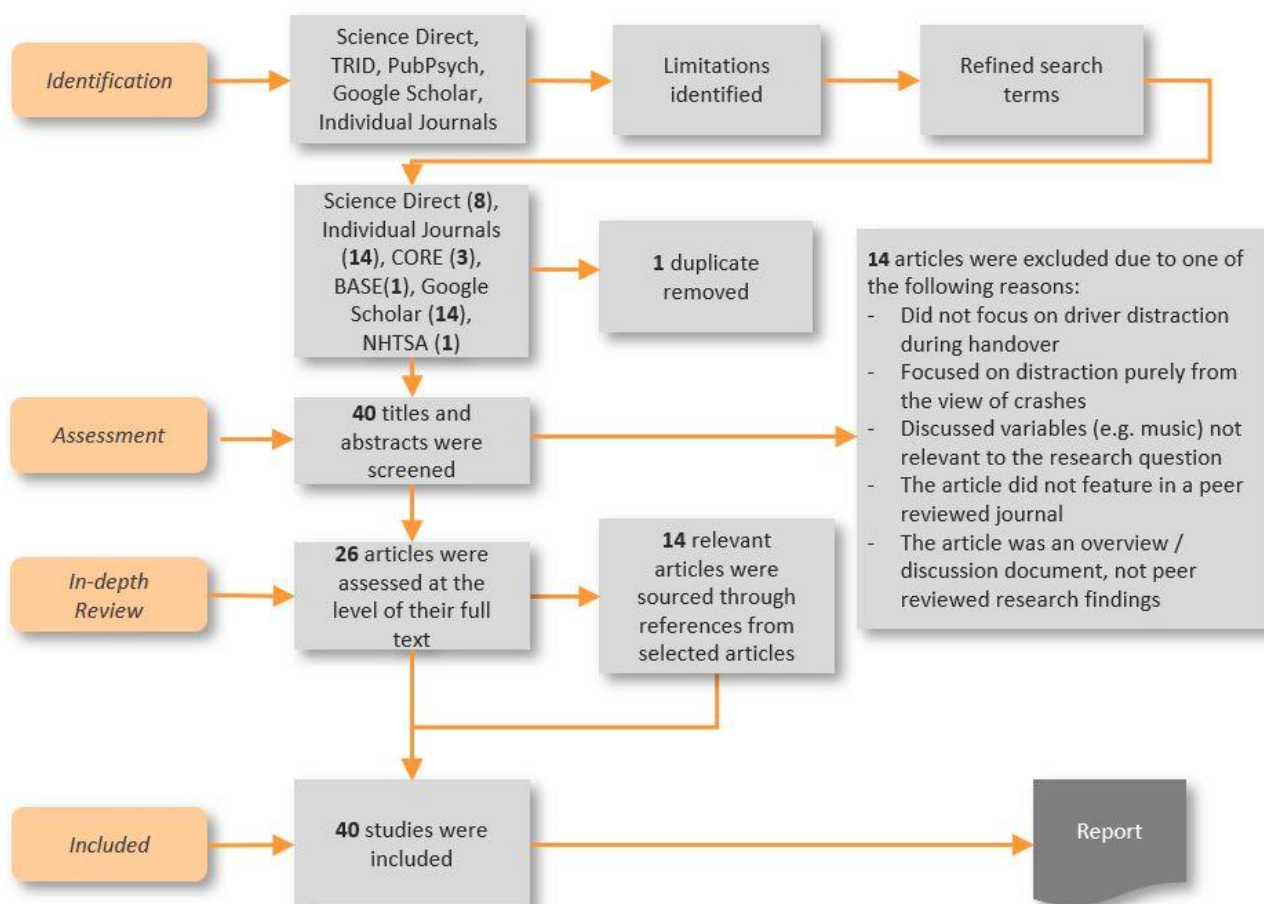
Identification

Science Direct, TRID, PubPsych, Google Scholar, Individual Journals

Limitations identified

Refined search terms

Science Direct (**8**), Individual Journals (**14**), CORE (**3**), BASE(**1**), Google Scholar (**14**), NHTSA (**1**)

**1** duplicate removed

**14** articles were excluded due to one of the following reasons:
- Did not focus on driver distraction during handover
- Focused on distraction purely from the view of crashes
- Discussed variables (e.g. music) not relevant to the research question
- The article did not feature in a peer reviewed journal
- The article was an overview / discussion document, not peer reviewed research findings

Assessment

**40** titles and abstracts were screened

In-depth Review

**26** articles were assessed at the level of their full text

**14** relevant articles were sourced through references from selected articles

Included

**40** studies were included

Report